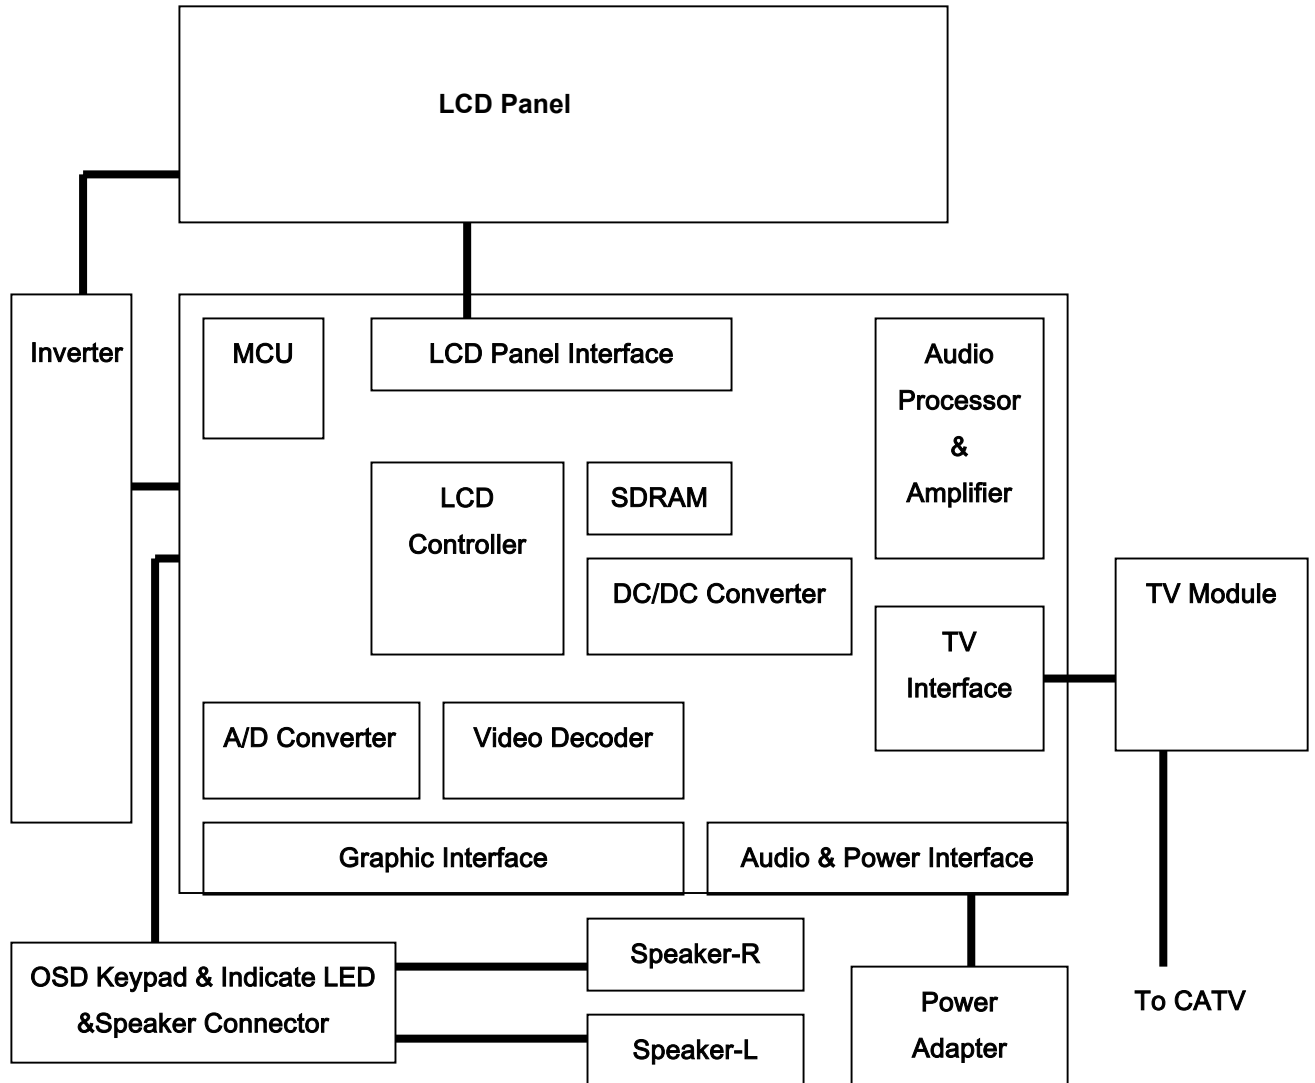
LCD Panel

Inverter

MCU

LCD Panel Interface

Audio Processor & Amplifier

LCD Controller

SDRAM

DC/DC Converter

TV Interface

TV Module

A/D Converter

Video Decoder

Graphic Interface

Audio & Power Interface

OSD Keypad & Indicate LED &Speaker Connector

Speaker-R

Speaker-L

Power Adapter

To CATV